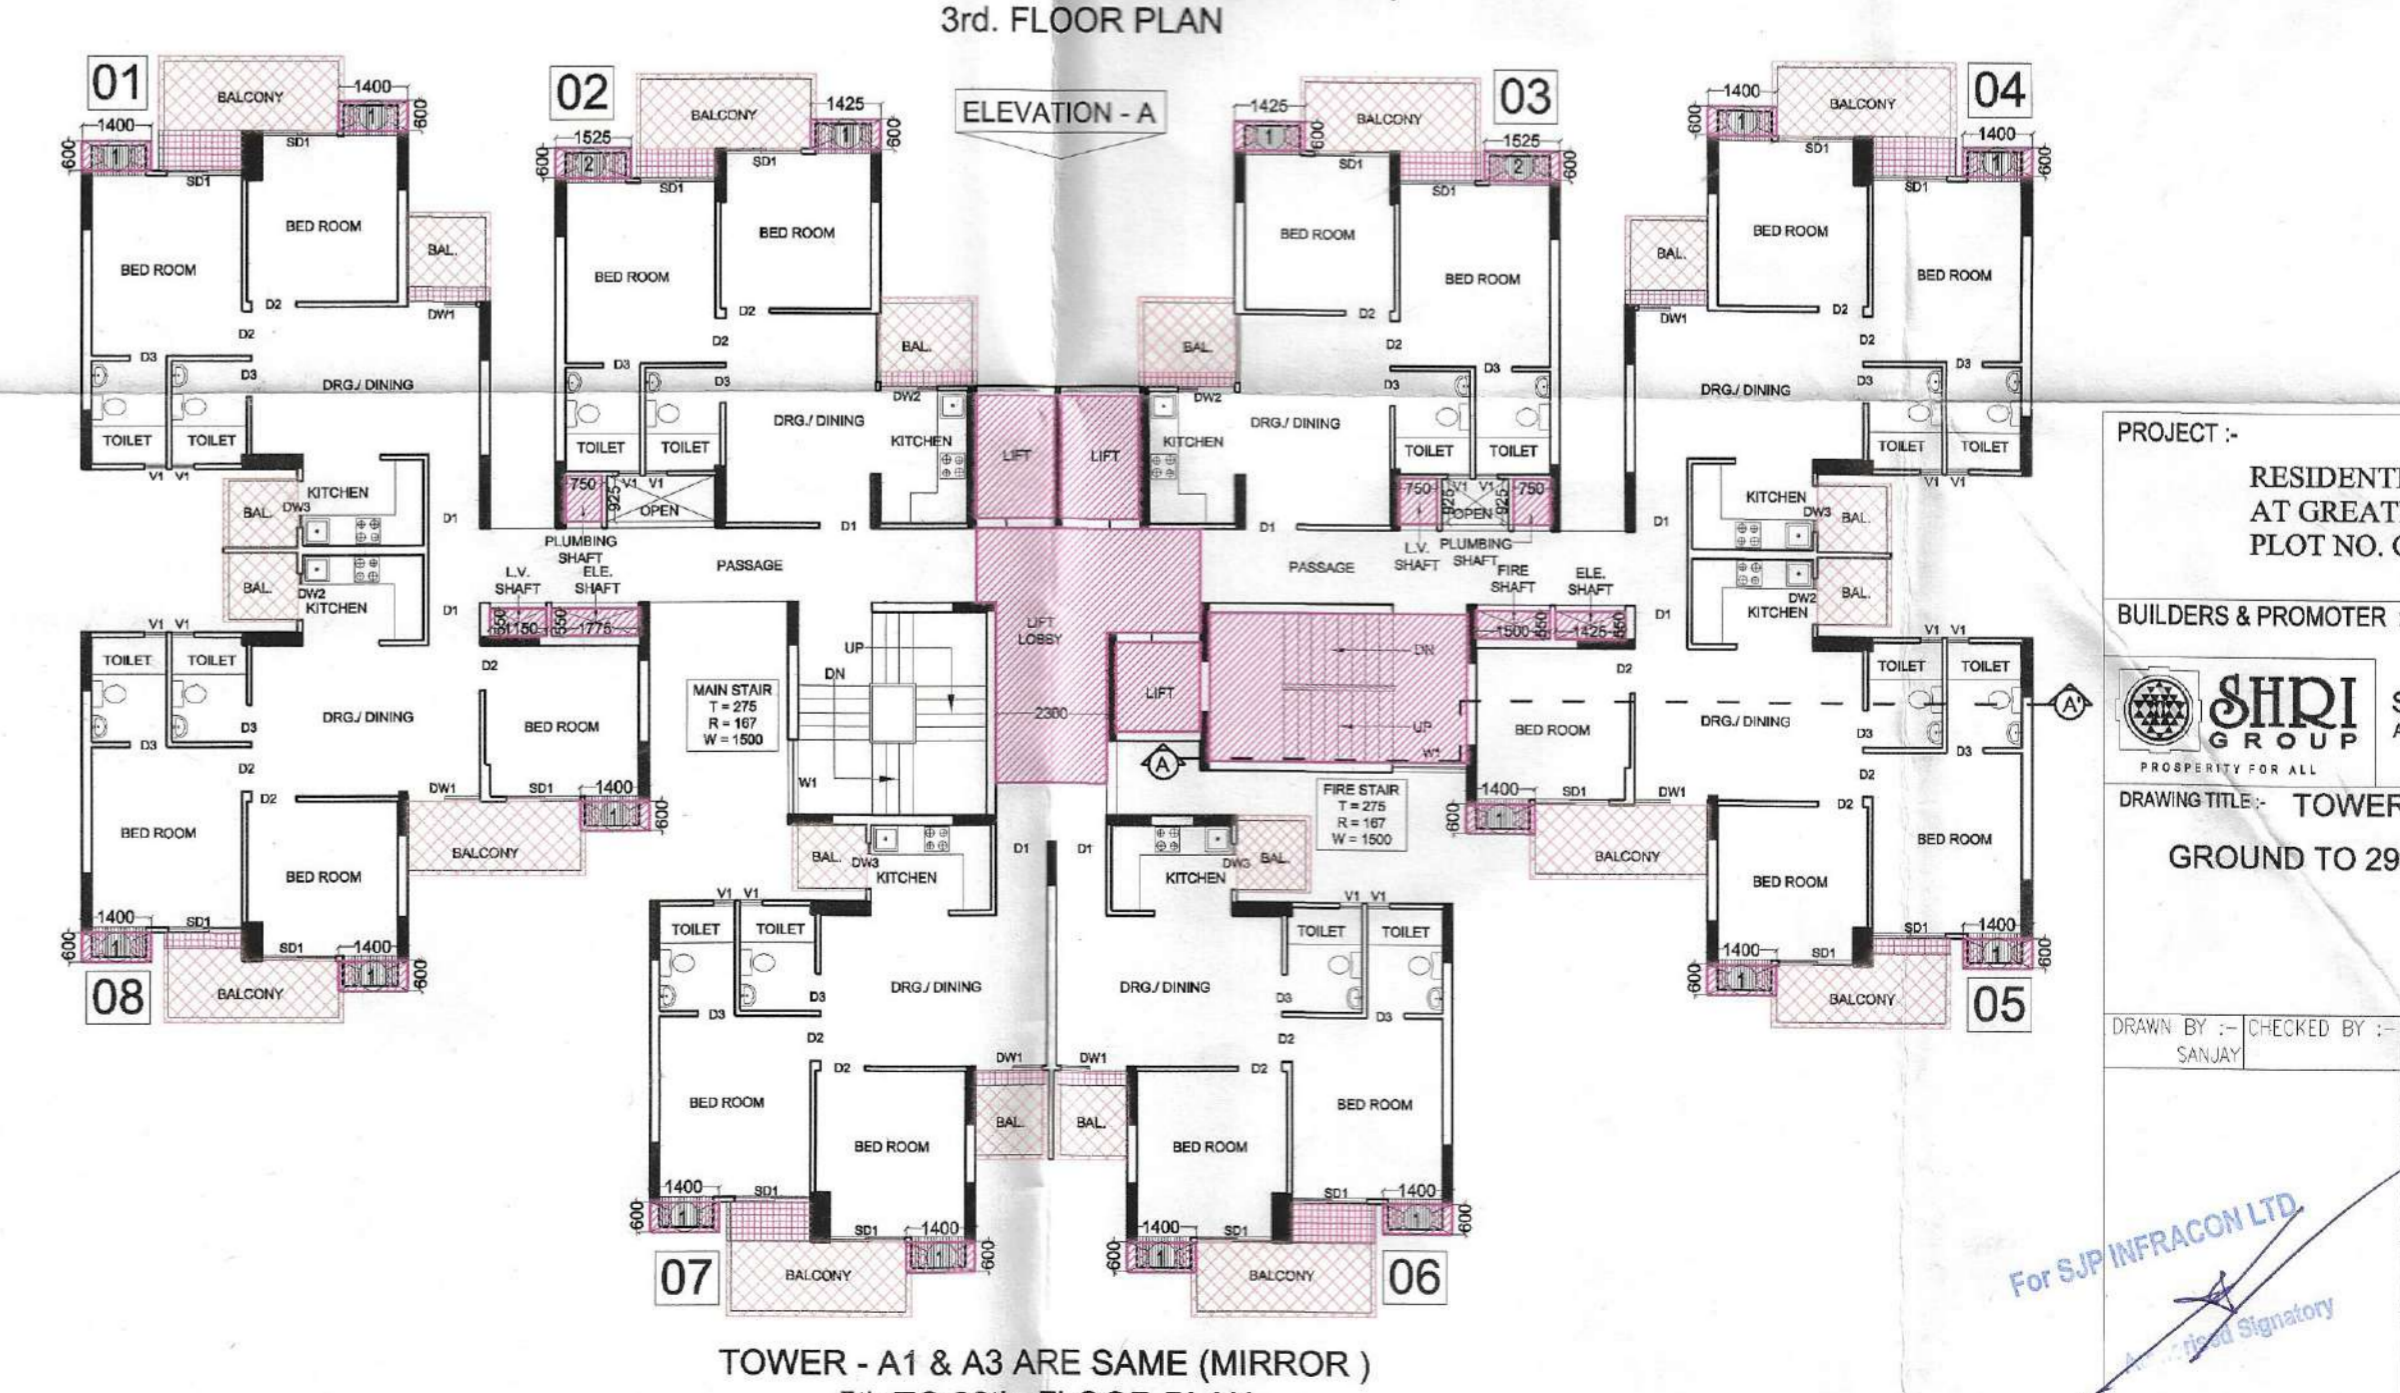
3rd. FLOOR PLAN

ELEVATION - A

01
BALCONY
1400
600
1400
600
SD1
SD1
BED ROOM
BED ROOM
BAL.
D2
DW1
D2
D3
D3
DRG./ DINING
TOILET
TOILET
V1 V1
KITCHEN
BAL.
DW3
DW2
BAL.
KITCHEN
D1
D1

02
BALCONY
1425
1525
600
600
2
1
SD1
SD1
BED ROOM
BED ROOM
D2
D2
D3
D3
BAL.
DRG./ DINING
DW2
KITCHEN
TOILET
TOILET
750
V1 V1
925
OPEN
PLUMBING SHAFT
L.V. SHAFT
ELE. SHAFT
PASSAGE
D1
1150
1775
550
550
D2

LIFT
LIFT
LIFT LOBBY
2300
LIFT

03
BALCONY
1425
1525
1
2
600
600
SD1
SD1
BED ROOM
BED ROOM
BAL.
D2
D2
D3
D3
DW2
KITCHEN
DRG./ DINING
TOILET
TOILET
750
925
V1 V1
925
750
OPEN
L.V. SHAFT
PLUMBING SHAFT
FIRE SHAFT
ELE. SHAFT
PASSAGE
D1
1500
550
1425
550

04
BALCONY
1400
1400
600
600
SD1
SD1
BED ROOM
BED ROOM
BAL.
DW1
D2
D2
D3
D3
DRG./ DINING
TOILET
TOILET
V1 V1
KITCHEN
DW3
BAL.
BAL.
DW2
KITCHEN
D1
D1
D2

MAIN STAIR
T = 275
R = 167
W = 1500
UP
DN
W1

DN
UP
W1
A
FIRE STAIR
T = 275
R = 167
W = 1500

V1 V1
TOILET
TOILET
D3
DRG./ DINING
D3
D2
D2
BED ROOM
BED ROOM
DW1
SD1
1400
600
BALCONY
1400
SD1
1400
600
600
BED ROOM
08
BALCONY

BAL.
DW3
KITCHEN
D1
D1
V1 V1
TOILET
TOILET
D3
D3
DRG./ DINING
D2
D2
DW1
DW1
BED ROOM
BED ROOM
BAL.
BAL.
1400
SD1
600
SD1
1400
600
07
BALCONY

KITCHEN
DW3
BAL.
V1 V1
TOILET
TOILET
DRG./ DINING
D3
D3
D2
D2
BED ROOM
BED ROOM
SD1
1400
1400
SD1
600
600
06
BALCONY

A'
BED ROOM
DRG./ DINING
TOILET
TOILET
V1 V1
D3
D3
D2
D2
1400
SD1
DW1
600
BALCONY
BED ROOM
BED ROOM
SD1
1400
1400
SD1
600
600
BALCONY
05

TOWER - A1 & A3 ARE SAME (MIRROR )

PROJECT :-
RESIDENT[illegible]
AT GREAT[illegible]
PLOT NO. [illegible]
BUILDERS & PROMOTER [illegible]
SHRI
GROUP
PROSPERITY FOR ALL
DRAWING TITLE :- TOWER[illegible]
GROUND TO 29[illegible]
DRAWN BY :- SANJAY
CHECKED BY :-

For SJP INFRACON LTD.
Authorised Signatory